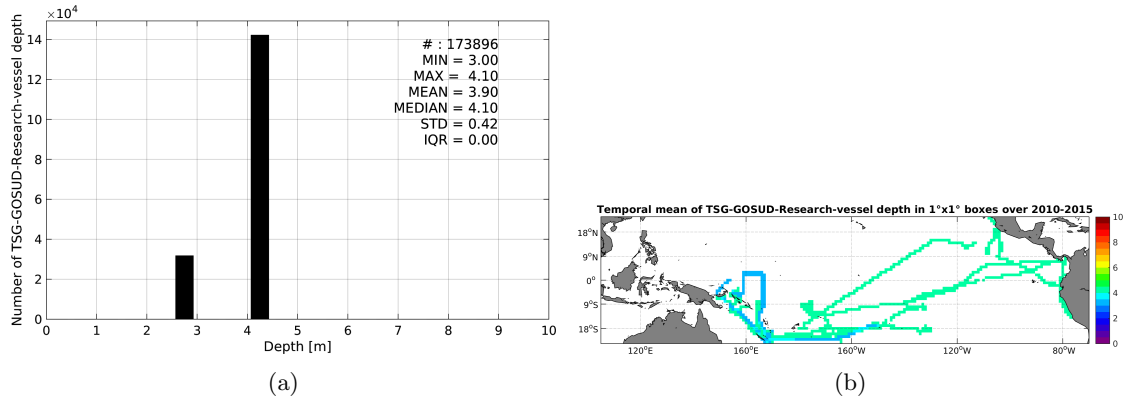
$\times 10^4$

14
12
10
8
6
4
2
0

Number of TSG-GOSUD-Research-vessel depth

0 1 2 3 4 5 6 7 8 9 10

Depth [m]

# : 173896
MIN = 3.00
MAX = 4.10
MEAN = 3.90
MEDIAN = 4.10
STD = 0.42
IQR = 0.00

(a)

Temporal mean of TSG-GOSUD-Research-vessel depth in 1°x1° boxes over 2010-2015

18°N
9°N
0°
9°S
18°S

120°E 160°E 160°W 120°W 80°W

10
8
6
4
2
0

(b)